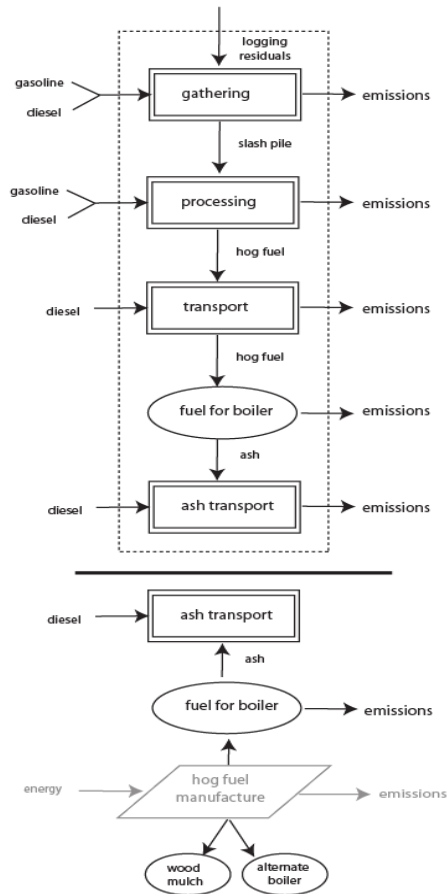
logging residuals

gasoline

diesel

gathering

emissions

slash pile

gasoline

diesel

processing

emissions

hog fuel

diesel

transport

emissions

hog fuel

fuel for boiler

emissions

ash

diesel

ash transport

emissions

diesel

ash transport

ash

fuel for boiler

emissions

energy

hog fuel manufacture

emissions

wood mulch

alternate boiler